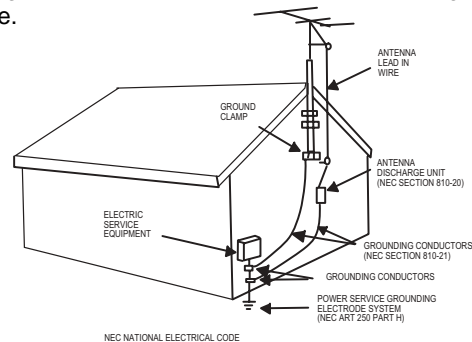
e.

ANTENNA LEAD IN WIRE

GROUND CLAMP

ANTENNA DISCHARGE UNIT (NEC SECTION 810-20)

ELECTRIC SERVICE EQUIPMENT

GROUNDING CONDUCTORS (NEC SECTION 810-21)

GROUNDING CONDUCTORS

POWER SERVICE GROUNDING ELECTRODE SYSTEM (NEC ART 250 PART H)

NEC NATIONAL ELECTRICAL CODE